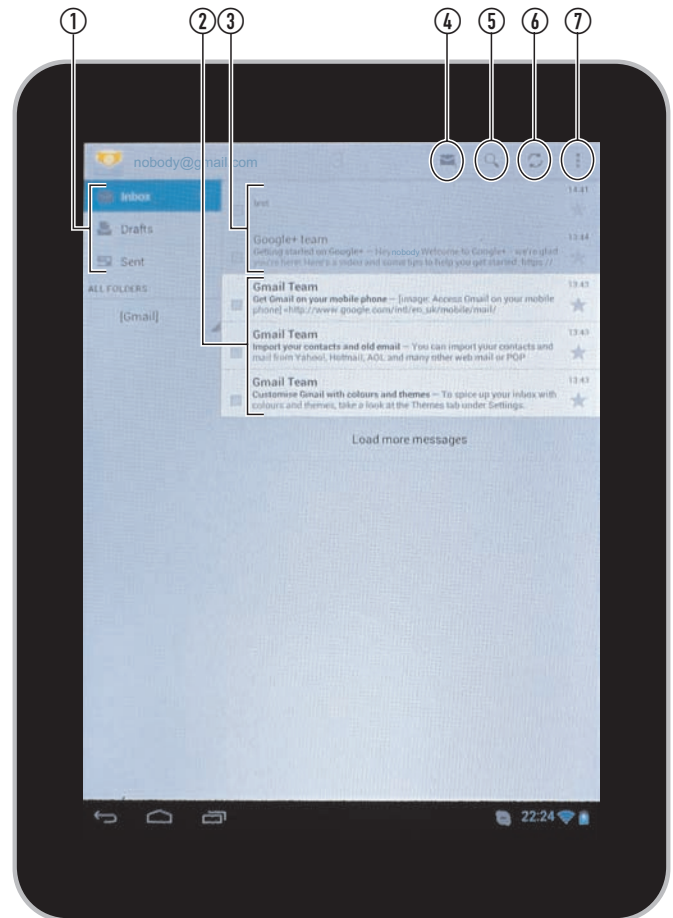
①
②③
④
⑤
⑥
⑦

nobody@gmail.com

Inbox
Drafts
Sent
ALL FOLDERS
[Gmail]

test
14:41

Google+ team
Getting started on Google+ — Hey nobody Welcome to Google+ - we're glad you're here! Here's a video and some tips to help you get started: https://
13:44

Gmail Team
Get Gmail on your mobile phone — [image: Access Gmail on your mobile phone] <http://www.google.com/intl/en_uk/mobile/mail/
13:43

Gmail Team
Import your contacts and old email — You can import your contacts and mail from Yahoo!, Hotmail, AOL and many other web mail or POP
13:43

Gmail Team
Customise Gmail with colours and themes — To spice up your inbox with colours and themes, take a look at the Themes tab under Settings.
13:43

Load more messages

22:24